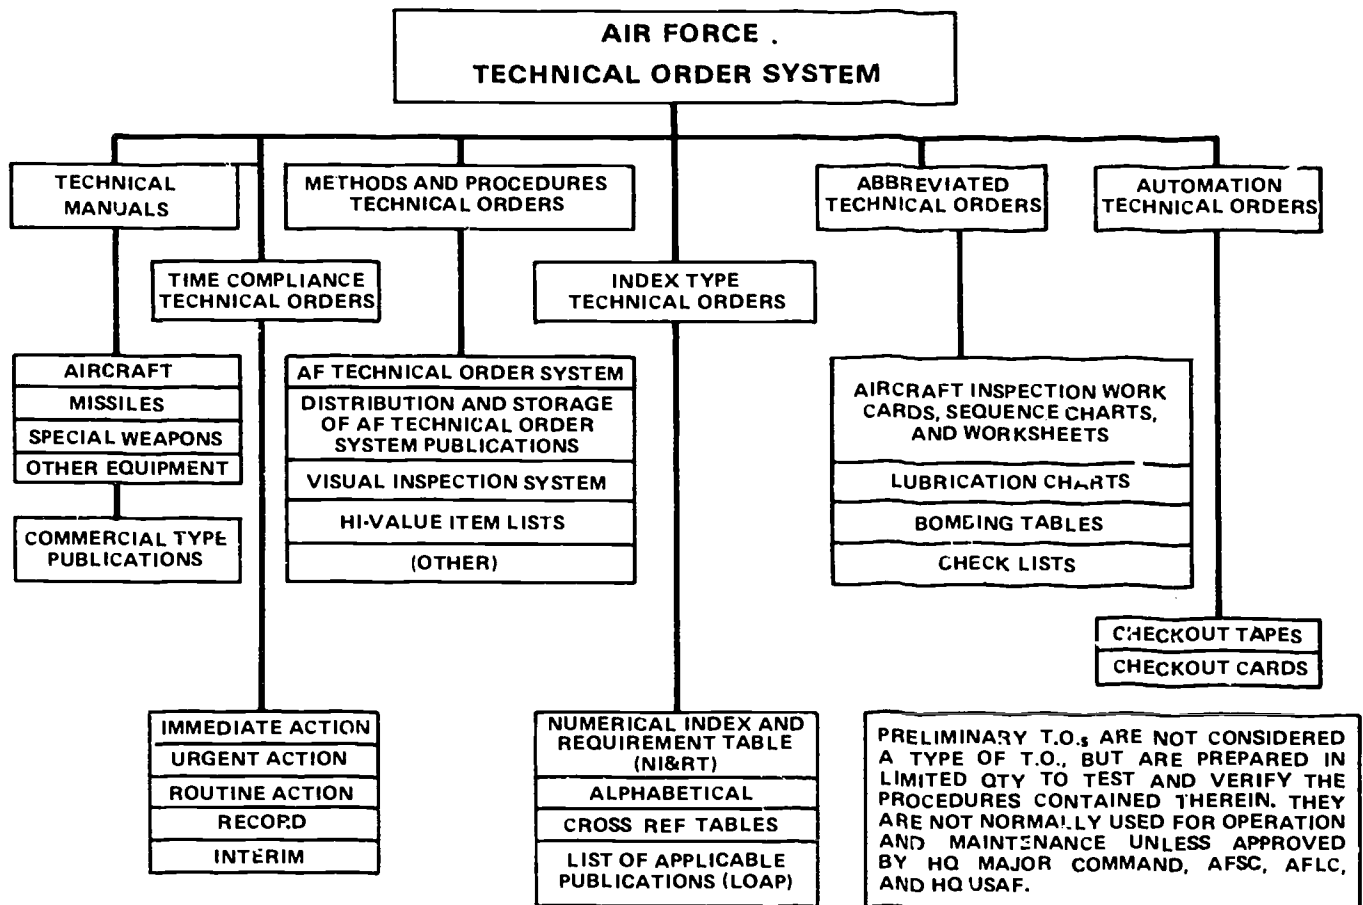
AIR FORCE .
TECHNICAL ORDER SYSTEM

TECHNICAL MANUALS

METHODS AND PROCEDURES TECHNICAL ORDERS

ABBREVIATED TECHNICAL ORDERS

AUTOMATION TECHNICAL ORDERS

TIME COMPLIANCE TECHNICAL ORDERS

INDEX TYPE TECHNICAL ORDERS

AIRCRAFT
MISSILES
SPECIAL WEAPONS
OTHER EQUIPMENT

COMMERCIAL TYPE PUBLICATIONS

AF TECHNICAL ORDER SYSTEM
DISTRIBUTION AND STORAGE OF AF TECHNICAL ORDER SYSTEM PUBLICATIONS
VISUAL INSPECTION SYSTEM
HI-VALUE ITEM LISTS
(OTHER)

AIRCRAFT INSPECTION WORK CARDS, SEQUENCE CHARTS, AND WORKSHEETS
LUBRICATION CHARTS
BOMBING TABLES
CHECK LISTS

CHECKOUT TAPES
CHECKOUT CARDS

IMMEDIATE ACTION
URGENT ACTION
ROUTINE ACTION
RECORD
INTERIM

NUMERICAL INDEX AND REQUIREMENT TABLE (NI&RT)
ALPHABETICAL
CROSS REF TABLES
LIST OF APPLICABLE PUBLICATIONS (LOAP)

PRELIMINARY T.O.s ARE NOT CONSIDERED A TYPE OF T.O., BUT ARE PREPARED IN LIMITED QTY TO TEST AND VERIFY THE PROCEDURES CONTAINED THEREIN. THEY ARE NOT NORMALLY USED FOR OPERATION AND MAINTENANCE UNLESS APPROVED BY HQ MAJOR COMMAND, AFSC, AFLC, AND HQ USAF.